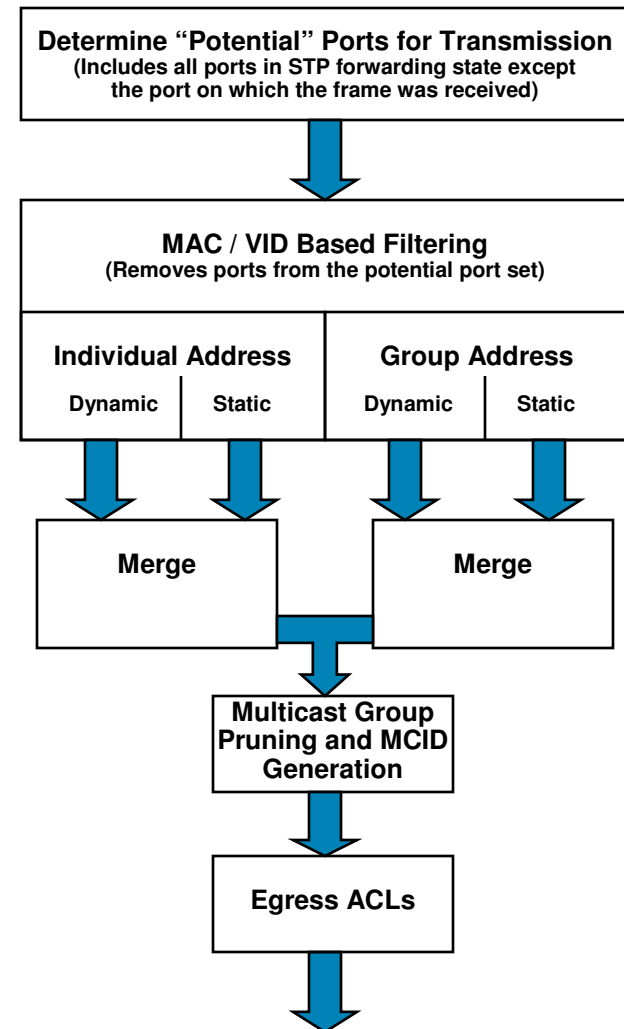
Determine “Potential” Ports for Transmission
(Includes all ports in STP forwarding state except the port on which the frame was received)

MAC / VID Based Filtering
(Removes ports from the potential port set)

Individual Address

Dynamic

Static

Group Address

Dynamic

Static

Merge

Merge

Multicast Group Pruning and MCID Generation

Egress ACLs